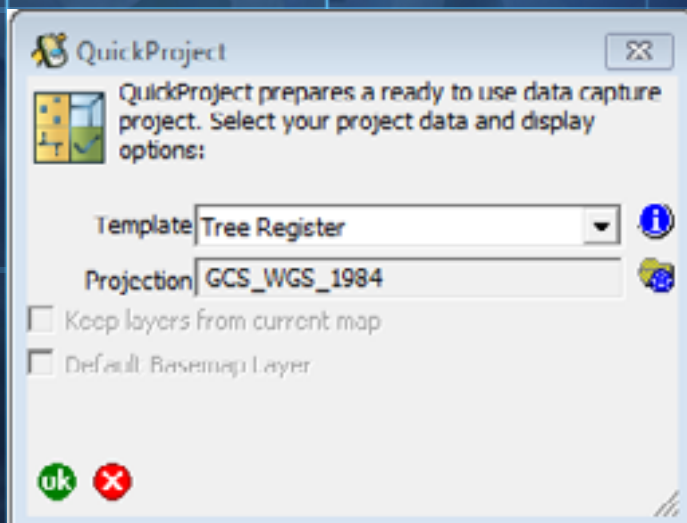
QuickProject

QuickProject prepares a ready to use data capture project. Select your project data and display options:

Template Tree Register

Projection GCS_WGS_1984

Keep layers from current map

Default Basemap Layer

ok